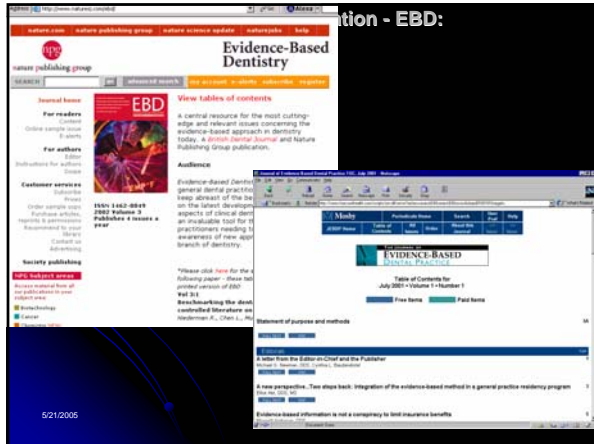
Address http://www.nature.com/ebd/  Go  Links  Alexa

tion - EBD:

nature.com | nature publishing group | nature science update | naturejobs | help

npg
nature publishing group

Evidence-Based Dentistry

SEARCH  go  advanced search  my account  e-alerts  subscribe  register

Journal home

For readers
Content
Online sample issue
E-alerts

For authors
Editor
Instructions for authors
Submit

Customer services
Subscribe
Prices
Order sample copy
Purchase articles, reprints & permissions
Recommend to your library
Contact us
Advertising

Society publishing

NPG subject areas
Access material from all our publications in your subject area

Biotechnology
Cancer
Chemistry

EBD

ISSN 1462-0049
2002 Volume 3
Publishes 4 issues a year

View tables of contents

A central resource for the most cutting-edge and relevant issues concerning the evidence-based approach in dentistry today. A British Dental Journal and Nature Publishing Group publication.

Audience

Evidence-Based Dentistry general dental practitioners keep abreast of the be on the latest developm aspects of clinical dent an invaluable tool for th practitioners needing to awareness of new appr branch of dentistry.

*Please click here for the following paper - these tab printed version of EBD
Vol 3:1
Benchmarking the dent controlled literature on
Niederman R., Chen L., Mu

5/21/2005

Journal of Evidence Based Dental Practice TOC, July 2001 - Netscape

Mosby | Periodicals Home | Search | User Pref | Help
JEBDP Home | Table of Contents | All Issues | Order | About this Journal

THE JOURNAL OF
EVIDENCE-BASED
DENTAL PRACTICE

Table of Contents for
July 2001 • Volume 1 • Number 1

Free Items  Paid Items

Statement of purpose and methods

Editorials
A letter from the Editor-in-Chief and the Publisher
Michael G. Newman, DDS; Cynthia L. Baudendistel

A new perspective...Two steps back: Integration of the evidence-based method in a general practice residency program
Elise Ha, DDS, MS

Evidence-based information is not a conspiracy to limit insurance benefits